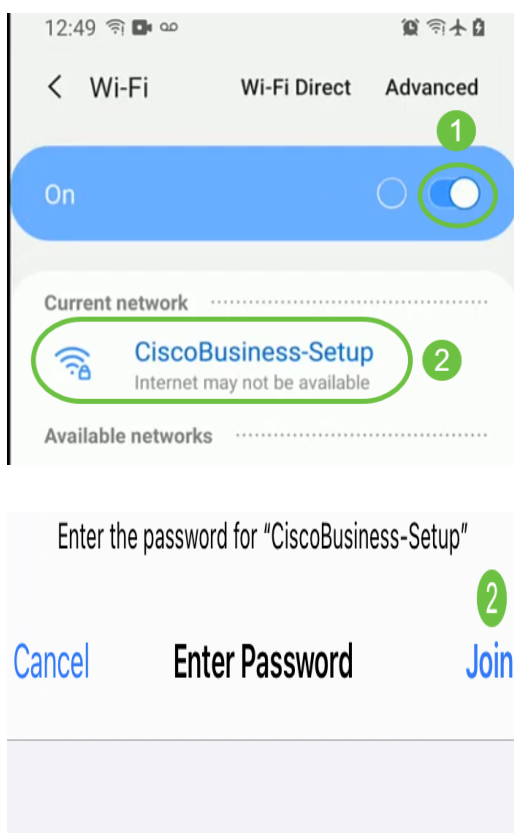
12:49

Wi-Fi

Wi-Fi Direct

Advanced

1

On

Current network

CiscoBusiness-Setup

Internet may not be available

2

Available networks

Enter the password for "CiscoBusiness-Setup"

2

Cancel

Enter Password

Join